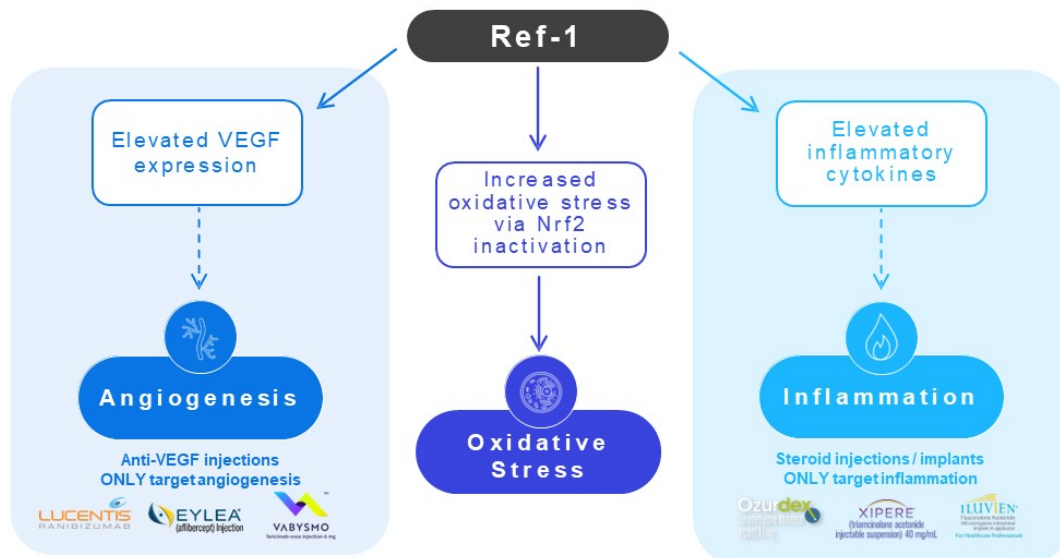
Ref-1

Elevated VEGF expression

Angiogenesis

Anti-VEGF injections ONLY target angiogenesis

LUCENTIS RANIBIZUMAB

EYLEA (aflibercept) Injection

VABYSMO faricimab-svoa injection 6 mg

Increased oxidative stress via Nrf2 inactivation

Oxidative Stress

Elevated inflammatory cytokines

Inflammation

Steroid injections / implants ONLY target inflammation

Ozurdex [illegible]

XIPERE (triamcinolone acetonide injectable suspension) 40 mg/mL

ILUVIEN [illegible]